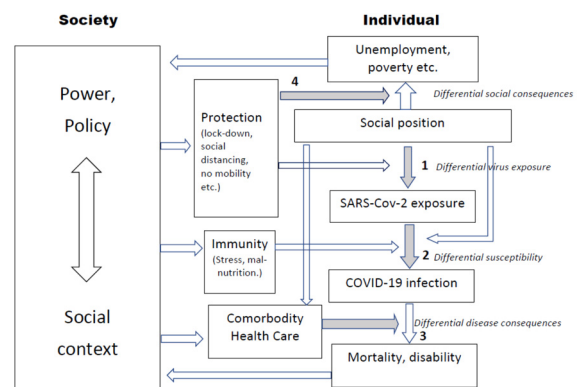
Society

Individual

Power, Policy

Social context

Unemployment, poverty etc.

4

Differential social consequences

Protection (lock-down, social distancing, no mobility etc.)

Social position

1 Differential virus exposure

SARS-Cov-2 exposure

Immunity (Stress, malnutrition.)

2 Differential susceptibility

COVID-19 infection

Comorbodity Health Care

Differential disease consequences

3

Mortality, disability